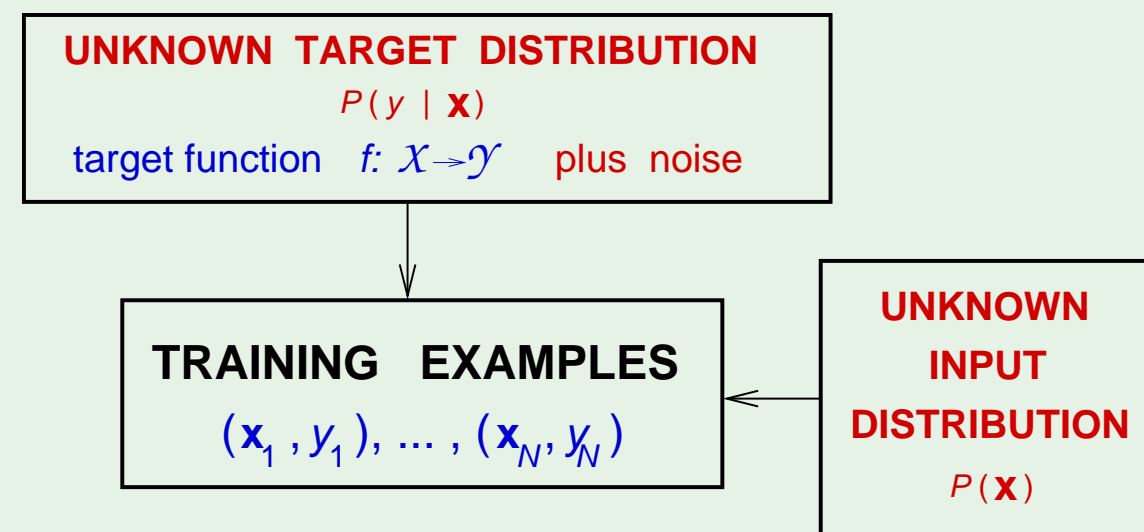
UNKNOWN TARGET DISTRIBUTION

$P(y \mid \mathbf{x})$

target function $f: \mathcal{X} \rightarrow \mathcal{Y}$ plus noise

TRAINING EXAMPLES

$(\mathbf{x}_1, y_1), \ldots, (\mathbf{x}_N, y_N)$

UNKNOWN INPUT DISTRIBUTION

$P(\mathbf{x})$